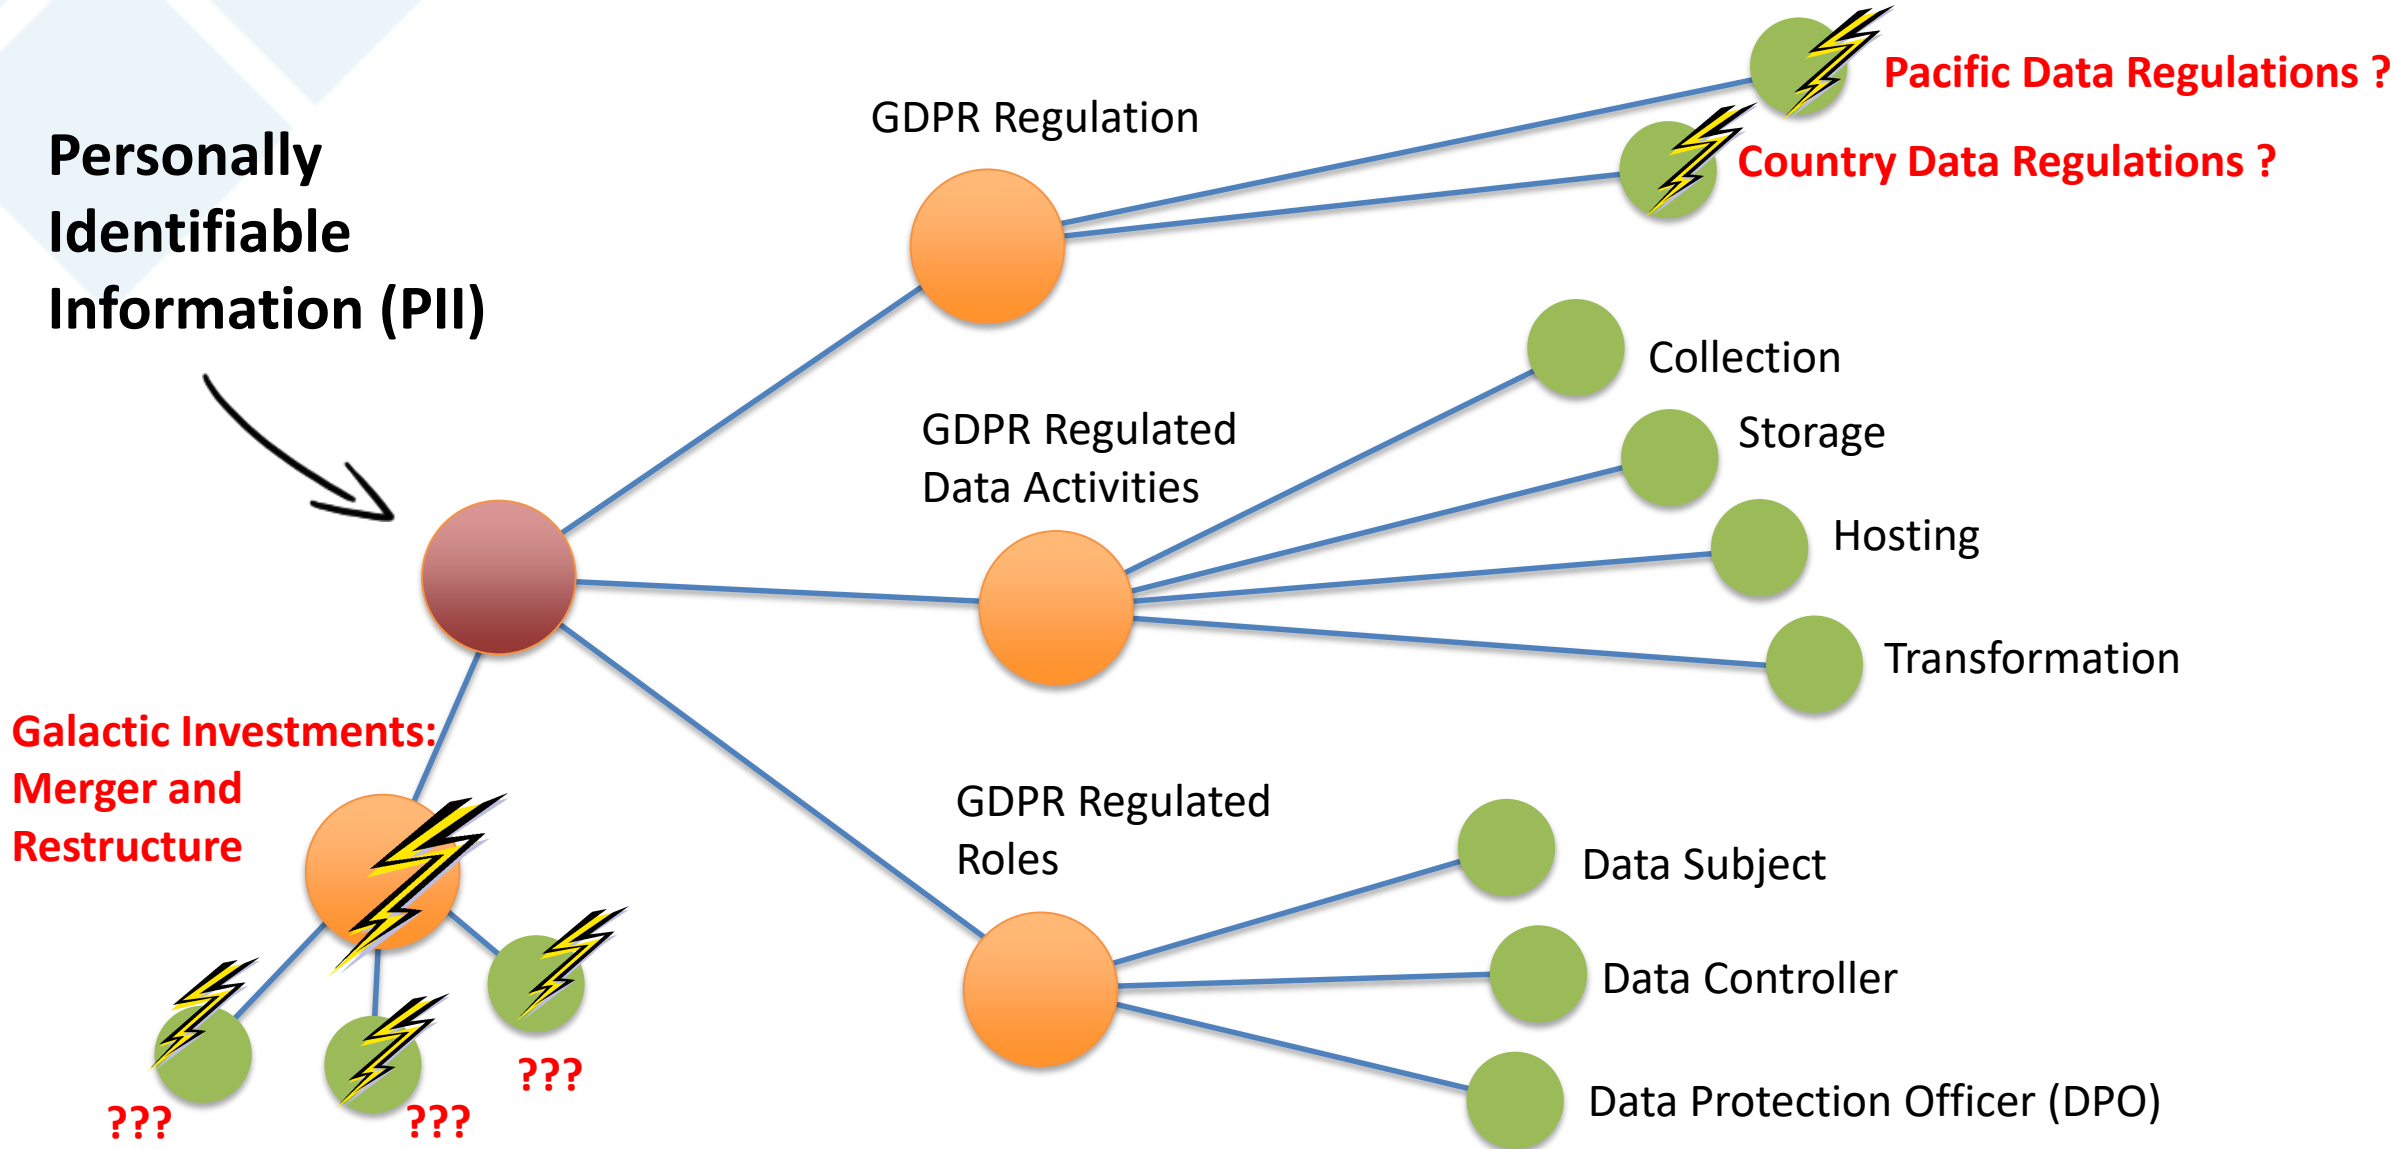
Personally Identifiable Information (PII)

GDPR Regulation

Pacific Data Regulations ?

Country Data Regulations ?

GDPR Regulated Data Activities

Collection

Storage

Hosting

Transformation

Galactic Investments: Merger and Restructure

GDPR Regulated Roles

Data Subject

Data Controller

Data Protection Officer (DPO)

???

???

???